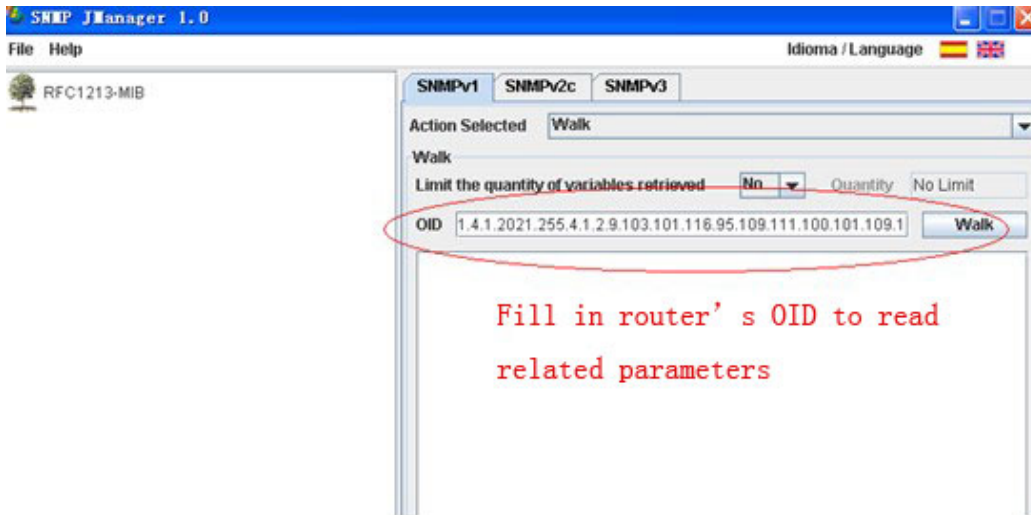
SNMP JManager 1.0

File Help

Idioma / Language

RFC1213-MIB

SNMPv1 SNMPv2c SNMPv3

Action Selected Walk

Walk

Limit the quantity of variables retrieved No Quantity No Limit

OID 1.4.1.2021.255.4.1.2.9.103.101.116.95.109.111.100.101.109.1 Walk

Fill in router’ s OID to read related parameters